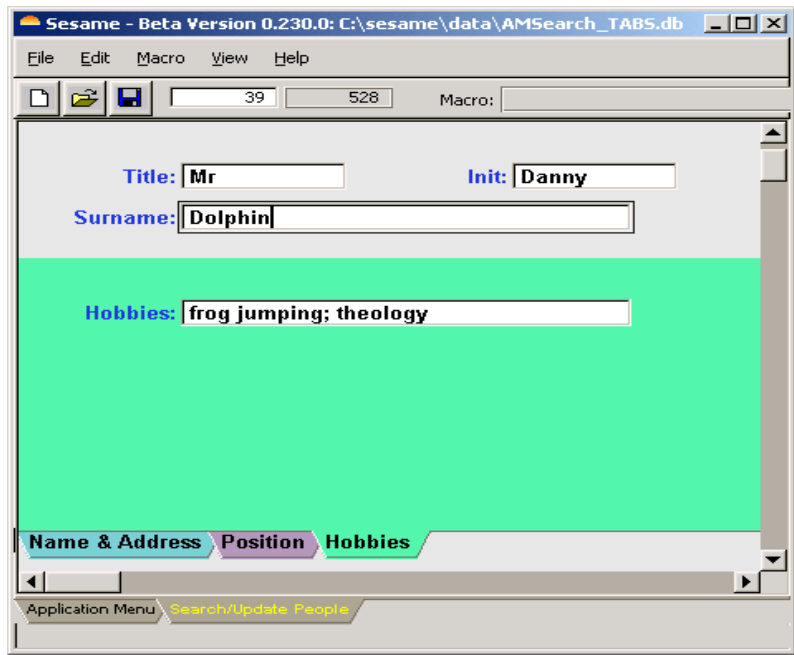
Sesame - Beta Version 0.230.0: C:\sesame\data\AMSearch_TABS.db

File Edit Macro View Help

39 528 Macro:

Title: Mr
Init: Danny
Surname: Dolphin

Hobbies: frog jumping; theology

Name & Address Position Hobbies

Application Menu Search/Update People